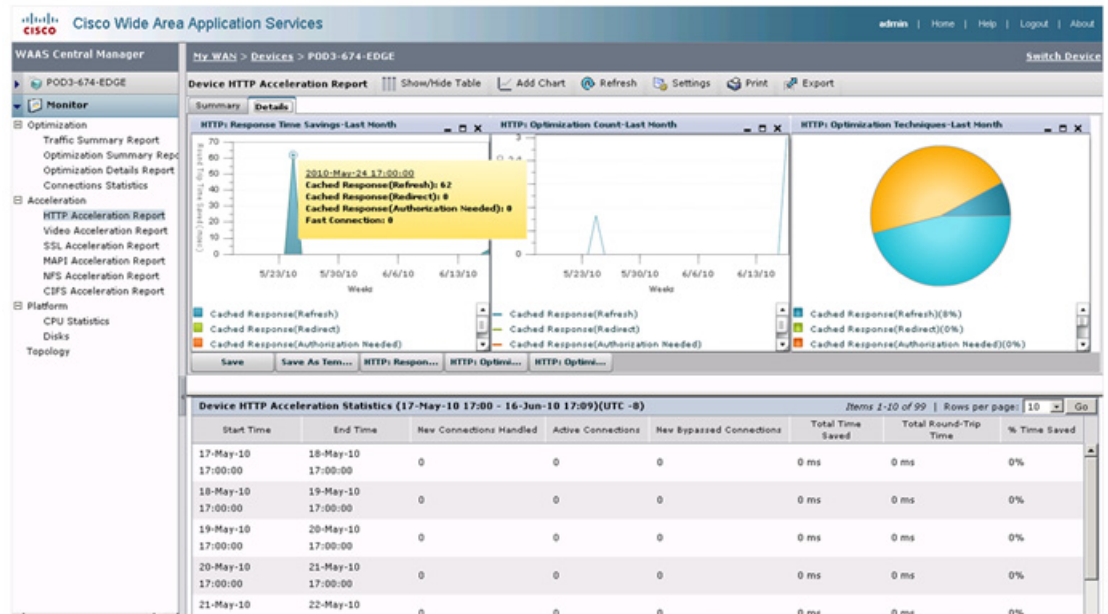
cisco Cisco Wide Area Application Services

admin | Home | Help | Logout | About

WAAS Central Manager

My WAN > Devices > POD3-674-EDGE

Switch Device

POD3-674-EDGE

Monitor

Optimization
Traffic Summary Report
Optimization Summary Repo
Optimization Details Report
Connections Statistics
Acceleration
HTTP Acceleration Report
Video Acceleration Report
SSL Acceleration Report
MAPI Acceleration Report
NFS Acceleration Report
CIFS Acceleration Report
Platform
CPU Statistics
Disks
Topology

Device HTTP Acceleration Report | Show/Hide Table | Add Chart | Refresh | Settings | Print | Export

Summary | Details

HTTP: Response Time Savings-Last Month

70
60
50
40
30
20
10
0

Round Trip Time Saved (Msec)

2010-May-24 17:00:00
Cached Response(Refresh): 62
Cached Response(Redirect): 0
Cached Response(Authorization Needed): 0
Fast Connection: 0

5/23/10 5/30/10 6/6/10 6/13/10
Weeks

Cached Response(Refresh)
Cached Response(Redirect)
Cached Response(Authorization Needed)

HTTP: Optimization Count-Last Month

3
0

5/23/10 5/30/10 6/6/10 6/13/10
Weeks

Cached Response(Refresh)
Cached Response(Redirect)
Cached Response(Authorization Needed)

HTTP: Optimization Techniques-Last Month

Cached Response(Refresh)(8%)
Cached Response(Redirect)(0%)
Cached Response(Authorization Needed)(0%)

Save | Save As Tem... | HTTP: Respon... | HTTP: Optimi... | HTTP: Optimi...

Device HTTP Acceleration Statistics (17-May-10 17:00 - 16-Jun-10 17:09)(UTC -8)

Items 1-10 of 99 | Rows per page: 10 | Go

| Start Time | End Time | New Connections Handled | Active Connections | New Bypassed Connections | Total Time Saved | Total Round-Trip Time | % Time Saved |
|---|---|---|---|---|---|---|---|
| 17-May-10 17:00:00 | 18-May-10 17:00:00 | 0 | 0 | 0 | 0 ms | 0 ms | 0% |
| 18-May-10 17:00:00 | 19-May-10 17:00:00 | 0 | 0 | 0 | 0 ms | 0 ms | 0% |
| 19-May-10 17:00:00 | 20-May-10 17:00:00 | 0 | 0 | 0 | 0 ms | 0 ms | 0% |
| 20-May-10 17:00:00 | 21-May-10 17:00:00 | 0 | 0 | 0 | 0 ms | 0 ms | 0% |
| 21-May-10 | 22-May-10 | 0 | 0 | 0 | 0 ms | 0 ms | 0% |